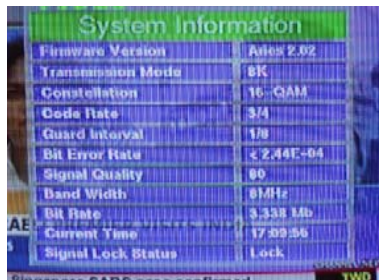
System Information

| Firmware Version | Aries 2.02 |
|---|---|
| Transmission Mode | 8K |
| Constellation | 16-QAM |
| Code Rate | 3/4 |
| Guard Interval | 1/8 |
| Bit Error Rate | < 2.44E-04 |
| Signal Quality | 60 |
| Band Width | 8MHz |
| Bit Rate | 3.338 Mb |
| Current Time | 17:09:56 |
| Signal Lock Status | Lock |

AE

TWO